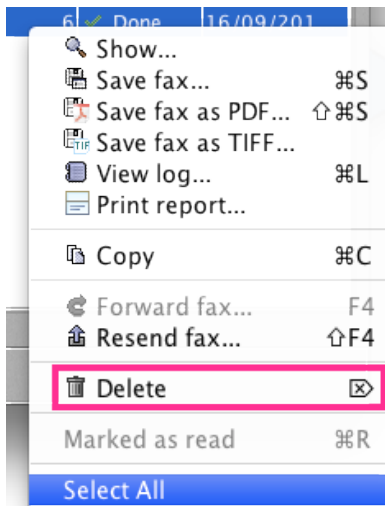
6 Done 16/09/201

Show...
Save fax... ⌘S
Save fax as PDF... ⇧⌘S
Save fax as TIFF...
View log... ⌘L
Print report...

Copy ⌘C

Forward fax... F4
Resend fax... ⇧F4

Delete ⌦

Marked as read ⌘R

Select All